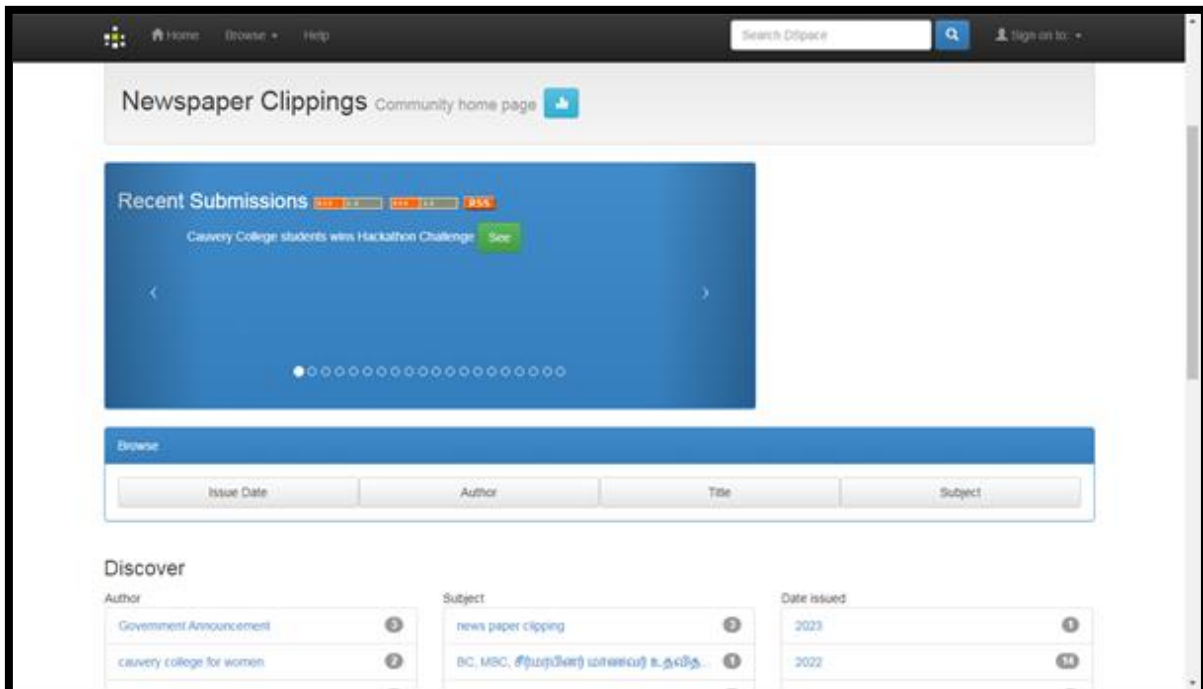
Home Browse Help

Search DSpace

Sign on to:

Newspaper Clippings Community home page

Recent Submissions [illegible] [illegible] RSS

Cauvery College students wins Hackathon Challenge See

Browse

| Issue Date | Author | Title | Subject |
|---|---|---|---|

Discover

Author

| Government Announcement | 3 |
|---|---|
| cauvery college for women | 2 |

Subject

| news paper clipping | 3 |
|---|---|
| BC, MBC, சீர்மரபினர் மாணவர் உதவித... | 1 |

Date issued

| 2023 | 1 |
|---|---|
| 2022 | 14 |